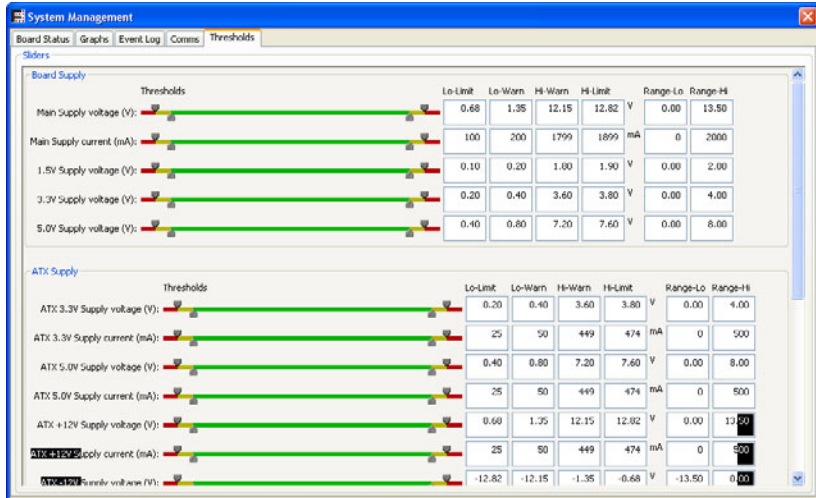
System Management

Board Status | Graphs | Event Log | Comms | Thresholds

Sliders

Board Supply

Thresholds

| | Lo-Limit | Lo-Warn | Hi-Warn | Hi-Limit | | Range-Lo | Range-Hi |
|---|---|---|---|---|---|---|---|
| Main Supply voltage (V): | 0.68 | 1.35 | 12.15 | 12.82 | V | 0.00 | 13.50 |
| Main Supply current (mA): | 100 | 200 | 1799 | 1899 | mA | 0 | 2000 |
| 1.5V Supply voltage (V): | 0.10 | 0.20 | 1.80 | 1.90 | V | 0.00 | 2.00 |
| 3.3V Supply voltage (V): | 0.20 | 0.40 | 3.60 | 3.80 | V | 0.00 | 4.00 |
| 5.0V Supply voltage (V): | 0.40 | 0.80 | 7.20 | 7.60 | V | 0.00 | 8.00 |

ATX Supply

Thresholds

| | Lo-Limit | Lo-Warn | Hi-Warn | Hi-Limit | | Range-Lo | Range-Hi |
|---|---|---|---|---|---|---|---|
| ATX 3.3V Supply voltage (V): | 0.20 | 0.40 | 3.60 | 3.80 | V | 0.00 | 4.00 |
| ATX 3.3V Supply current (mA): | 25 | 50 | 449 | 474 | mA | 0 | 500 |
| ATX 5.0V Supply voltage (V): | 0.40 | 0.80 | 7.20 | 7.60 | V | 0.00 | 8.00 |
| ATX 5.0V Supply current (mA): | 25 | 50 | 449 | 474 | mA | 0 | 500 |
| ATX +12V Supply voltage (V): | 0.68 | 1.35 | 12.15 | 12.82 | V | 0.00 | 13.50 |
| ATX +12V Supply current (mA): | 25 | 50 | 449 | 474 | mA | 0 | 500 |
| ATX -12V Supply voltage (V): | -12.82 | -12.15 | -1.35 | -0.68 | V | -13.50 | 0.00 |